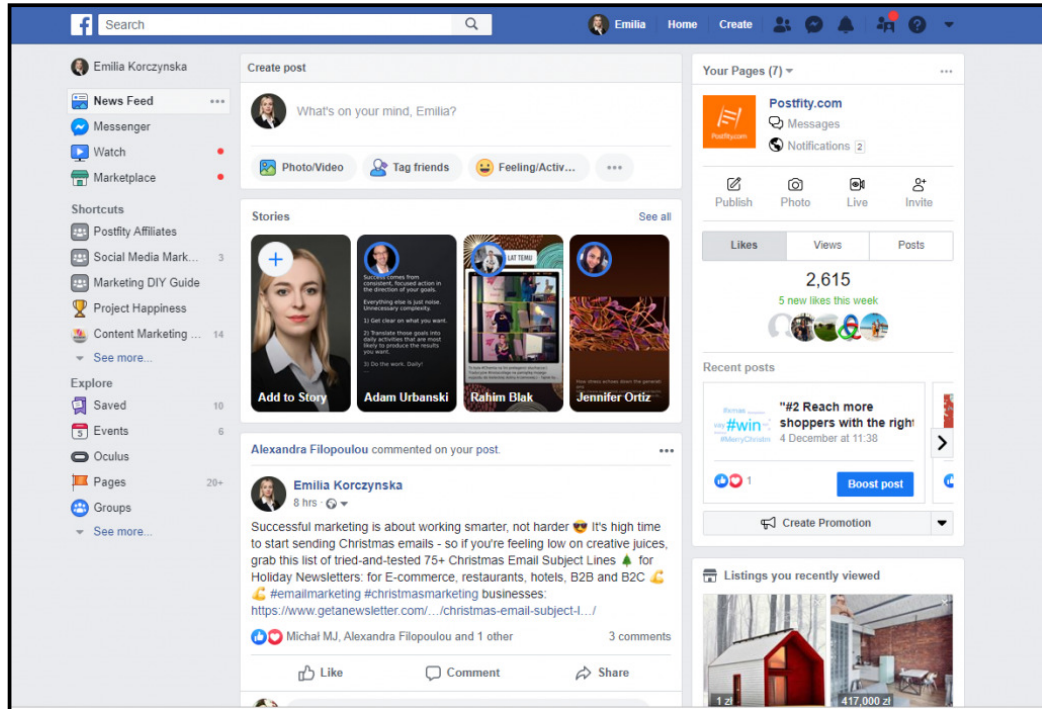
Search

Emilia Home Create

Emilia Korczynska

News Feed ···
Messenger
Watch
Marketplace

Shortcuts
Postfity Affiliates
Social Media Mark... 3
Marketing DIY Guide
Project Happiness
Content Marketing ... 14
See more...

Explore
Saved 10
Events 6
Oculus
Pages 20+
Groups
See more...

Create post

What's on your mind, Emilia?

Photo/Video Tag friends Feeling/Activ... ···

Stories See all

Add to Story
Adam Urbanski
Rahim Blak
Jennifer Ortiz

Alexandra Filopoulou commented on your post. ···

Emilia Korczynska
8 hrs ·

Successful marketing is about working smarter, not harder 😎 It's high time to start sending Christmas emails - so if you're feeling low on creative juices, grab this list of tried-and-tested 75+ Christmas Email Subject Lines 🎄 for Holiday Newsletters: for E-commerce, restaurants, hotels, B2B and B2C 💪 💪 #emailmarketing #christmasmarketing businesses: https://www.getanewsletter.com/.../christmas-email-subject-l.../

Michał MJ, Alexandra Filopoulou and 1 other 3 comments

Like Comment Share

Your Pages (7) ···

Postfity.com
Messages
Notifications 2

Publish Photo Live Invite

Likes Views Posts

2,615
5 new likes this week

Recent posts

"#2 Reach more shoppers with the right
4 December at 11:38

#win

1 Boost post

Create Promotion

Listings you recently viewed

1 zł
417,000 zł